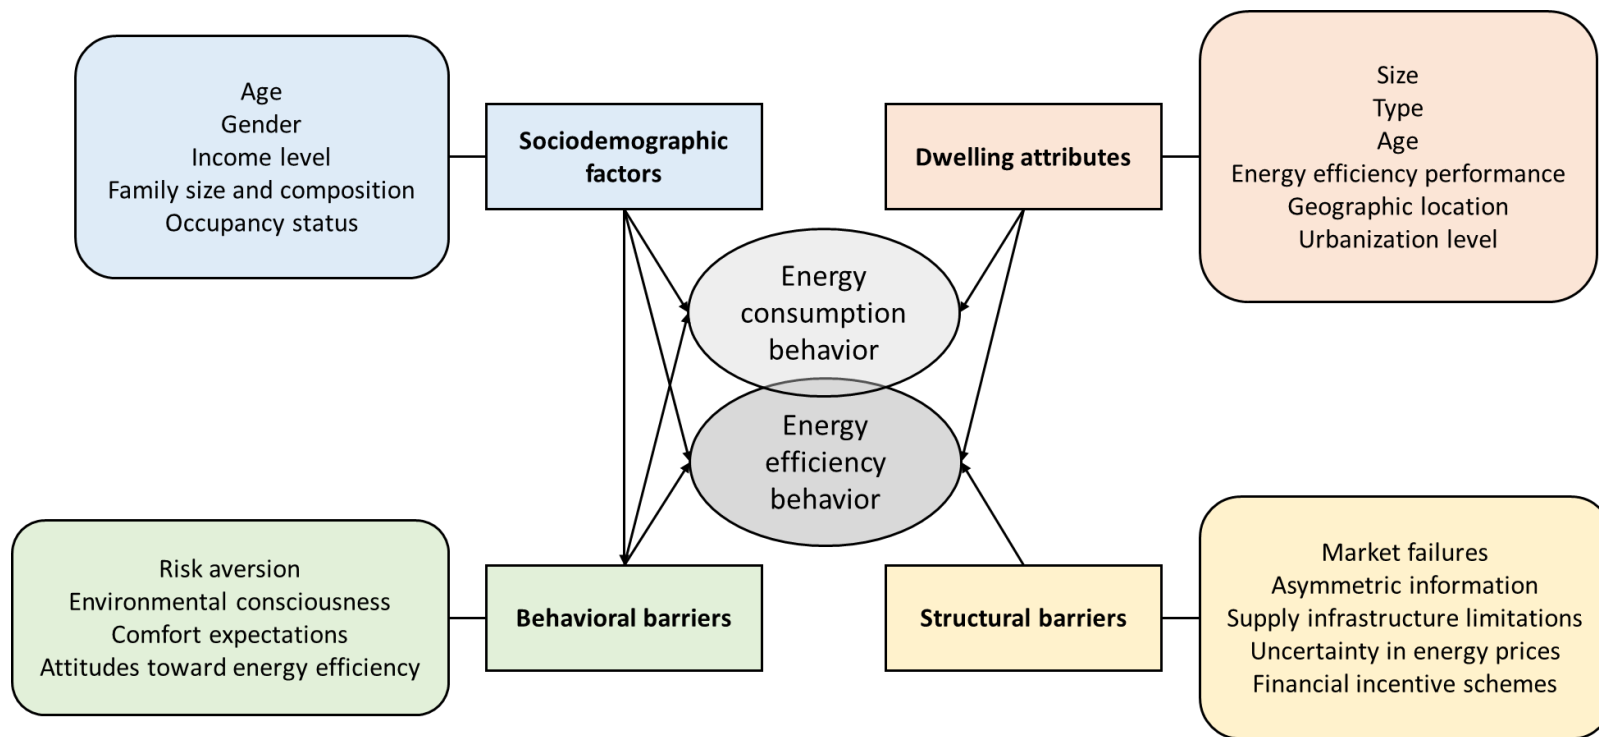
Age
Gender
Income level
Family size and composition
Occupancy status

Sociodemographic factors

Dwelling attributes

Size
Type
Age
Energy efficiency performance
Geographic location
Urbanization level

Energy consumption behavior

Energy efficiency behavior

Risk aversion
Environmental consciousness
Comfort expectations
Attitudes toward energy efficiency

Behavioral barriers

Structural barriers

Market failures
Asymmetric information
Supply infrastructure limitations
Uncertainty in energy prices
Financial incentive schemes